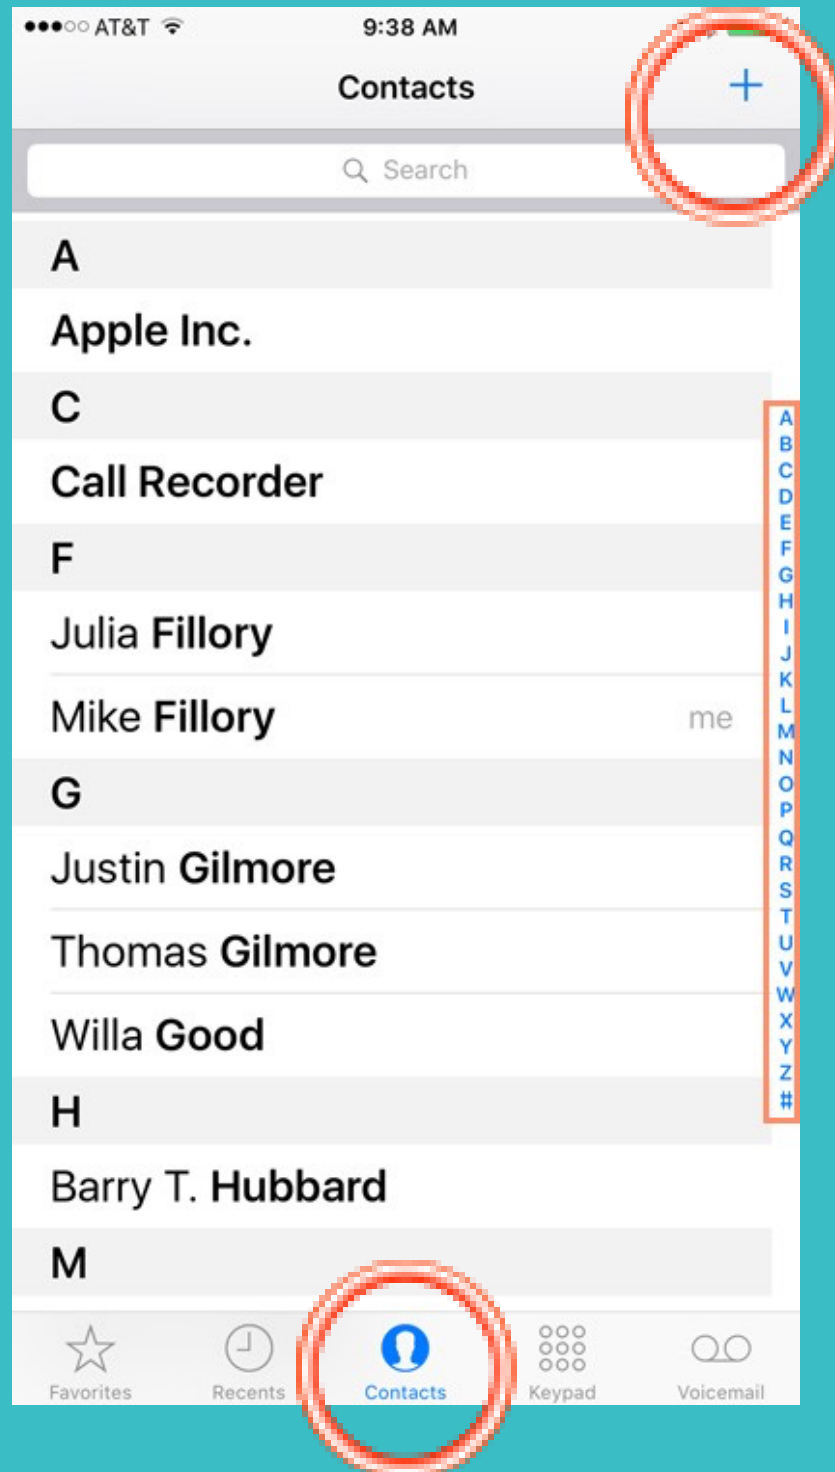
●●●○○ AT&T 9:38 AM

Contacts +

Search

A

Apple Inc.

C

Call Recorder

F

Julia Fillory

Mike Fillory me

G

Justin Gilmore

Thomas Gilmore

Willa Good

H

Barry T. Hubbard

M

A B C D E F G H I J K L M N O P Q R S T U V W X Y Z #

Favorites Recents Contacts Keypad Voicemail